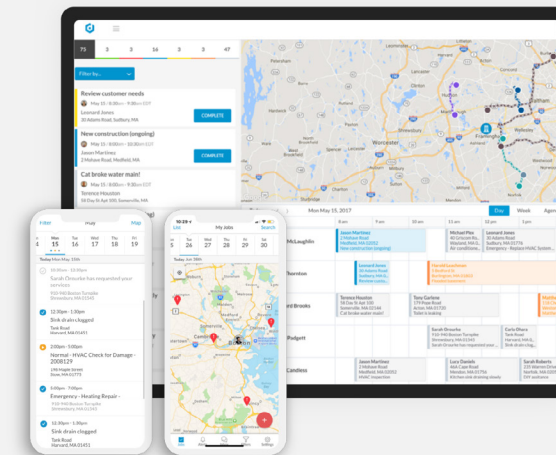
75 3 16 3 47

Filter by...

Review customer needs
May 15 | 8:00am – 9:00am EDT
Leonard Jones
30 Adams Road Sudbury, MA
COMPLETE

New construction (ongoing)
May 15 | 8:00am – 10:30am EDT
Jason Martinez
2 Mohawe Road, Medfield, MA
COMPLETE

Cat broke water main!
May 15 | 8:00am – 9:00am EDT
Terence Houston
10 Main Street, Somerville, MA

Mon May 15, 2017
Day Week Agen

McLaughlin
Thornton
Brooks
Padgett
Candless

Jason Martinez
2 Mohawe Road
Medfield, MA 02052
New construction (ongoing)

Michael Pisa
40 Griscom Rd
Wayland, MA
Air conditioning

Leonard Jones
30 Adams Road
Sudbury, MA 01776
Emergency - Replace HVAC System

Terence Houston
10 Main St
Somerville, MA 02144
Cat broke water main!

Tony Carlone
179 Pope Road
Acton, MA 01720
Toilet is leaking

Sarah Orourke
Sudbury, MA

Carla Olsen
Harvard, MA

Jason Martinez
2 Mohawe Road
Medfield, MA 02052
HVAC Inspection

Lucy Daniels
Stow, MA 01775
Kitchen sink draining slowly

Filter Map
Mon 15 Tue 16 Wed 17 Thu 18 Fri 19
Today – Mon, May 15th
10:30am – 11:30am
Sarah Orourke has requested your services
500 Old Boston Turnpike Shrewsbury, MA 01545
12:30pm – 1:30pm
Sink drain clogged
Tank Road
Harvard, MA
2:00pm – 3:00pm
Normal - HVAC Check for Damage - 2008129
28 Maple Street
Acton, MA 01720
3:00pm – 7:00pm
Emergency - Heating Repair -
Shrewsbury, MA 01545
12:30pm – 1:30pm
Sink drain clogged
Tank Road
Harvard, MA 01451

9:41
List My Jobs Search
Sun 14 Mon 15 Tue 16 Wed 17 Thu 18 Fri 19 Sat 20
Boston
Jobs